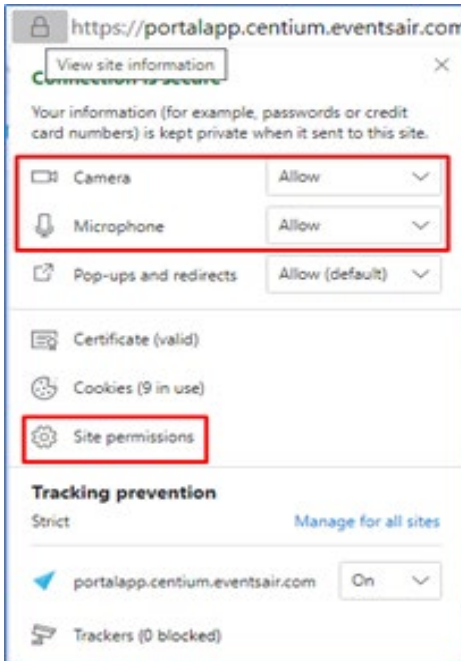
https://portalapp.centium.eventsair.com

View site information

Connection is secure

×

Your information (for example, passwords or credit card numbers) is kept private when it sent to this site.

Camera | Allow

Microphone | Allow

Pop-ups and redirects | Allow (default)

Certificate (valid)

Cookies (9 in use)

Site permissions

Tracking prevention

Strict

Manage for all sites

portalapp.centium.eventsair.com | On

Trackers (0 blocked)